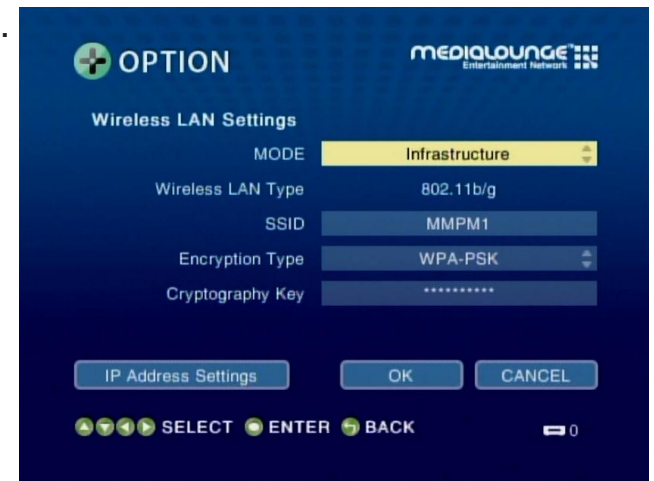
OPTION

MEDIALOUNGE
Entertainment Network

Wireless LAN Settings

| | |
|---|---|
| MODE | Infrastructure |
| Wireless LAN Type | 802.11b/g |
| SSID | MMPM1 |
| Encryption Type | WPA-PSK |
| Cryptography Key | *********** |

IP Address Settings
OK
CANCEL

SELECT ENTER BACK

0